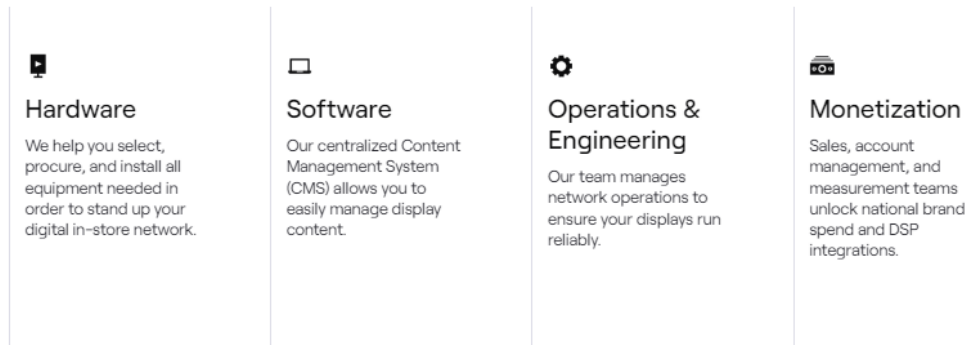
Hardware

We help you select, procure, and install all equipment needed in order to stand up your digital in-store network.

Software

Our centralized Content Management System (CMS) allows you to easily manage display content.

Operations & Engineering

Our team manages network operations to ensure your displays run reliably.

Monetization

Sales, account management, and measurement teams unlock national brand spend and DSP integrations.